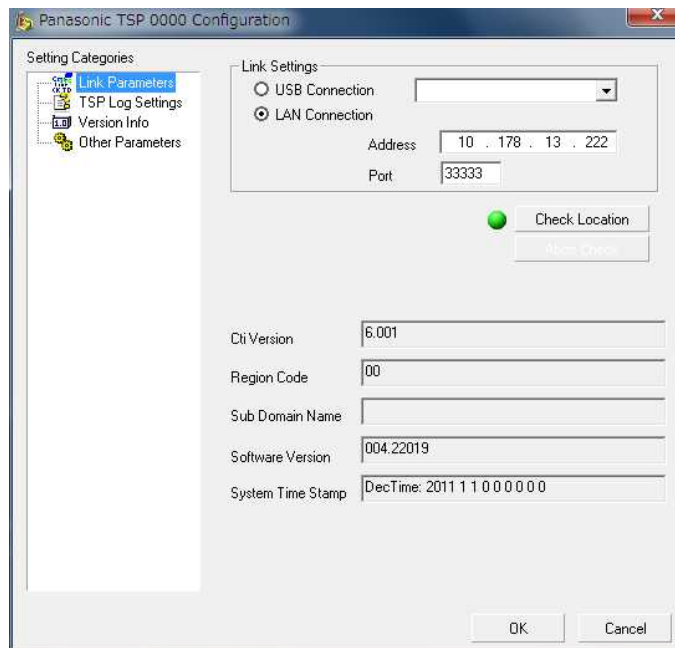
Panasonic TSP 0000 Configuration

Setting Categories
Link Parameters
TSP Log Settings
Version Info
Other Parameters

Link Settings
USB Connection
LAN Connection
Address 10 . 178 . 13 . 222
Port 33333

Check Location
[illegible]

Cti Version 6.001
Region Code 00
Sub Domain Name
Software Version 004.22019
System Time Stamp DecTime: 2011 1 1 0 0 0 0 0 0

OK
Cancel